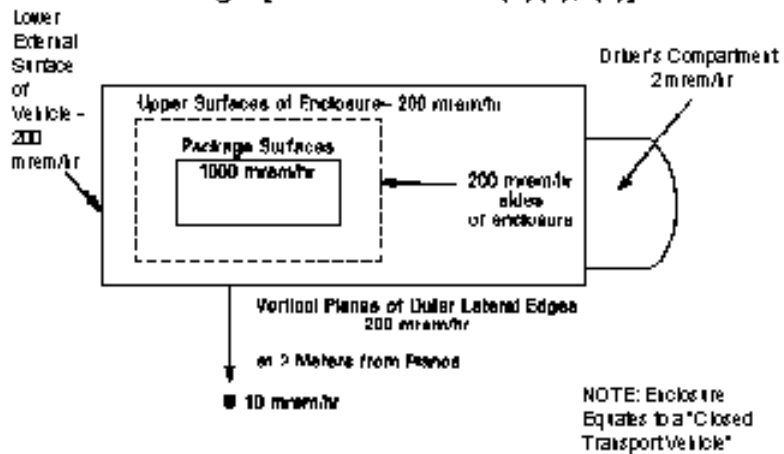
Lower External Surface of Vehicle - 200 mrem/hr

Upper Surfaces of Enclosure- 200 mrem/hr

Package Surfaces
1000 mrem/hr

200 mrem/hr sides of enclosure

Driver's Compartment 2 mrem/hr

Vertical Planes of Outer Lateral Edges 200 mrem/hr

at 2 Meters from Planes

10 mrem/hr

NOTE: Enclosure Equates to a "Closed Transport Vehicle"